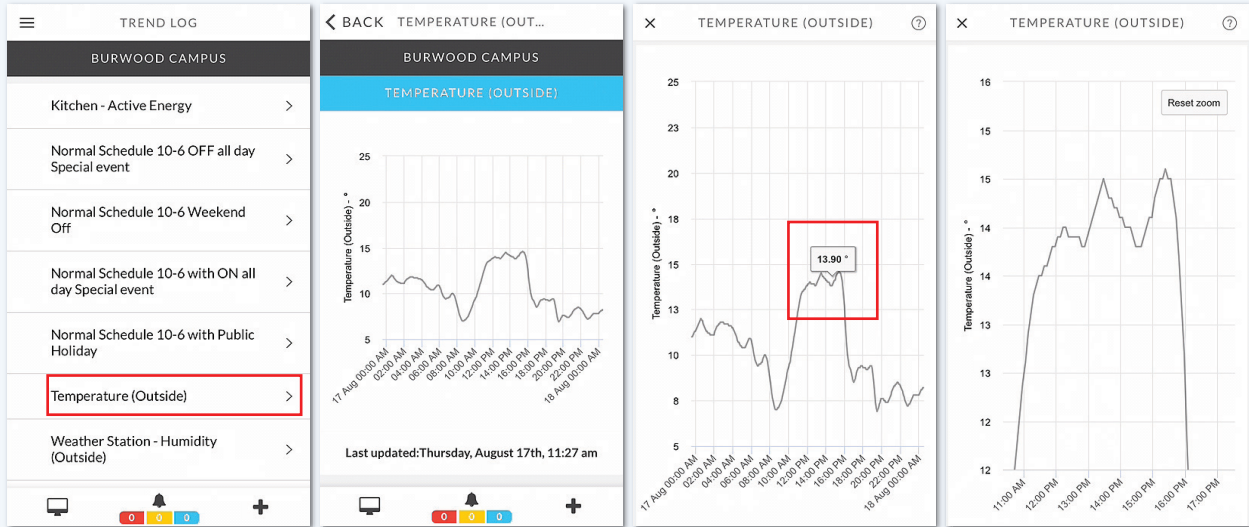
TREND LOG

BURWOOD CAMPUS

Kitchen - Active Energy >

Normal Schedule 10-6 OFF all day Special event >

Normal Schedule 10-6 Weekend Off >

Normal Schedule 10-6 with ON all day Special event >

Normal Schedule 10-6 with Public Holiday >

Temperature (Outside) >

Weather Station - Humidity (Outside) >

0 0 0

< BACK TEMPERATURE (OUT...

BURWOOD CAMPUS

TEMPERATURE (OUTSIDE)

25
20
15
10
5

Temperature (Outside) - °

17 Aug 00:00 AM
02:00 AM
04:00 AM
06:00 AM
08:00 AM
10:00 AM
12:00 PM
14:00 PM
16:00 PM
18:00 PM
20:00 PM
22:00 PM
18 Aug 00:00 AM

Last updated:Thursday, August 17th, 11:27 am

0 0 0

× TEMPERATURE (OUTSIDE) ?

25
23
20
18
15
13
10
8
5

Temperature (Outside) - °

13.90 °

17 Aug 00:00 AM
02:00 AM
04:00 AM
06:00 AM
08:00 AM
10:00 AM
12:00 PM
14:00 PM
16:00 PM
18:00 PM
20:00 PM
22:00 PM
18 Aug 00:00 AM

× TEMPERATURE (OUTSIDE) ?

Reset zoom

16
15
15
14
14
13
13
12
12

Temperature (Outside) - °

11:00 AM
12:00 PM
13:00 PM
14:00 PM
15:00 PM
16:00 PM
17:00 PM